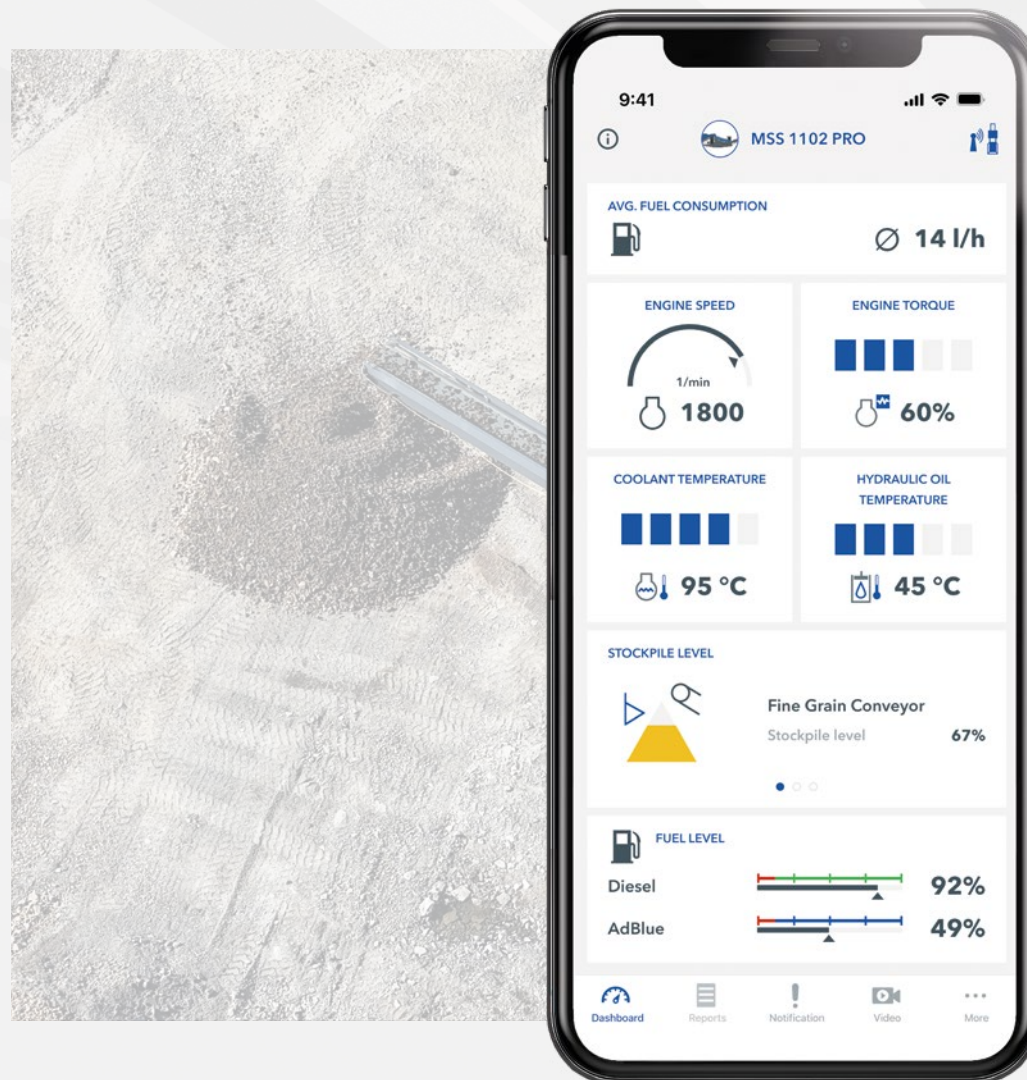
9:41

MSS 1102 PRO

AVG. FUEL CONSUMPTION

$\varnothing$ 14 l/h

ENGINE SPEED

1/min

1800

ENGINE TORQUE

60%

COOLANT TEMPERATURE

95 °C

HYDRAULIC OIL TEMPERATURE

45 °C

STOCKPILE LEVEL

Fine Grain Conveyor

Stockpile level 67%

FUEL LEVEL

Diesel 92%

AdBlue 49%

Dashboard Reports Notification Video More